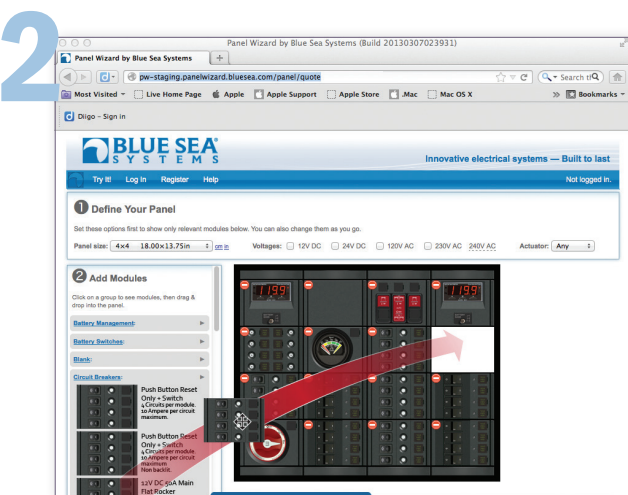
2

Panel Wizard by Blue Sea Systems (Build 20130307023931)

Panel Wizard by Blue Sea Systems

pw-staging.panelwizard.bluesea.com/panel/quote

Search th

Most Visited | Live Home Page | Apple | Apple Support | Apple Store | .Mac | Mac OS X | Bookmarks

Diigo - Sign in

BLUE SEA SYSTEMS

Innovative electrical systems — Built to last

Try It! | Log In | Register | Help | Not logged in.

1 Define Your Panel

Set these options first to show only relevant modules below. You can also change them as you go.

Panel size: 4×4 18.00×13.75in cm in | Voltages: 12V DC 24V DC 120V AC 230V AC 240V AC | Actuator: Any

2 Add Modules

Click on a group to see modules, then drag & drop into the panel.

Battery Management:

Battery Switches:

Blank:

Circuit Breakers:

Push Button Reset Only + Switch 4 Circuits per module. 10 Ampere per circuit maximum.

Push Button Reset Only + Switch 4 Circuits per module. 10 Ampere per circuit maximum. Non backlit.

12V DC 50A Main Flat Rocker

11.99

11.99